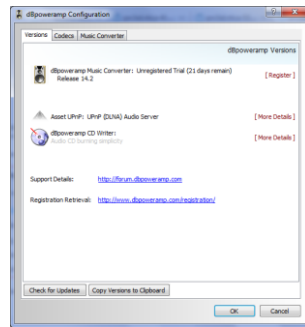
dBpoweramp Configuration

Versions | Codecs | Music Converter

dBpoweramp Versions

dBpoweramp Music Converter: Unregistered Trial (21 days remain)
Release 14.2

[ Register ]

Asset UPnP: UPnP (DLNA) Audio Server

[ More Details ]

dBpoweramp CD Writer:
Audio CD burning simplicity

[ More Details ]

Support Details: http://forum.dbpoweramp.com

Registration Retrieval: http://www.dbpoweramp.com/registration/

Check for Updates | Copy Versions to Clipboard

OK | Cancel